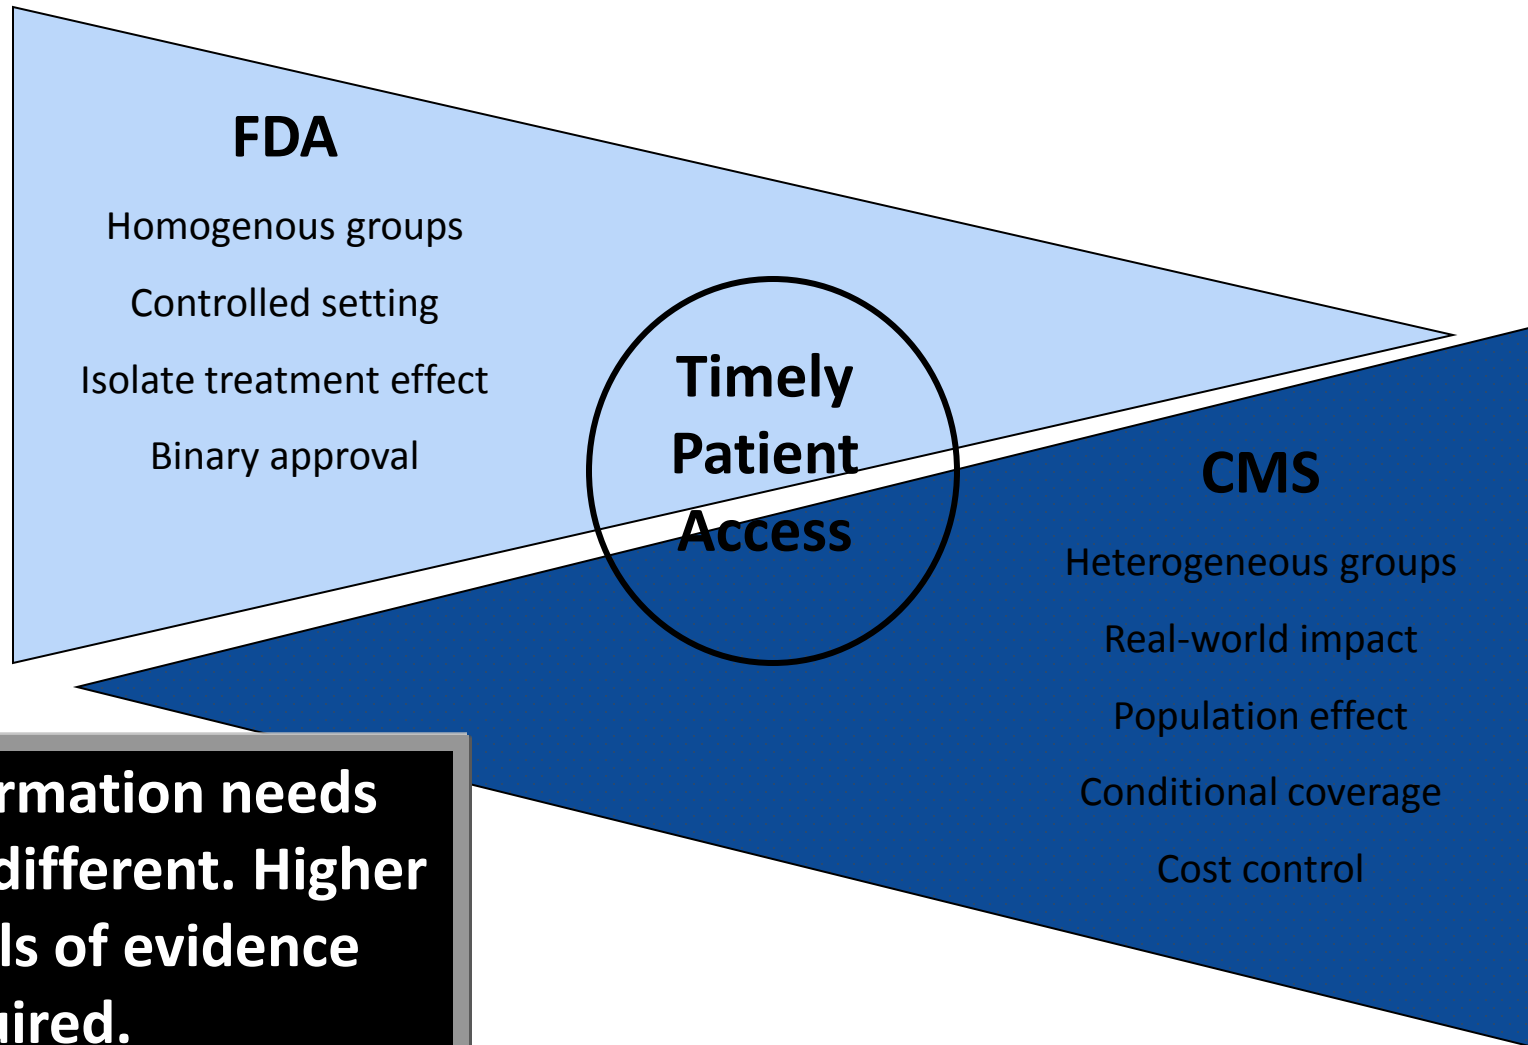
FDA

Homogenous groups

Controlled setting

Isolate treatment effect

Binary approval

Timely Patient Access

CMS

Heterogeneous groups

Real-world impact

Population effect

Conditional coverage

Cost control

rmation needs different. Higher ls of evidence ired.